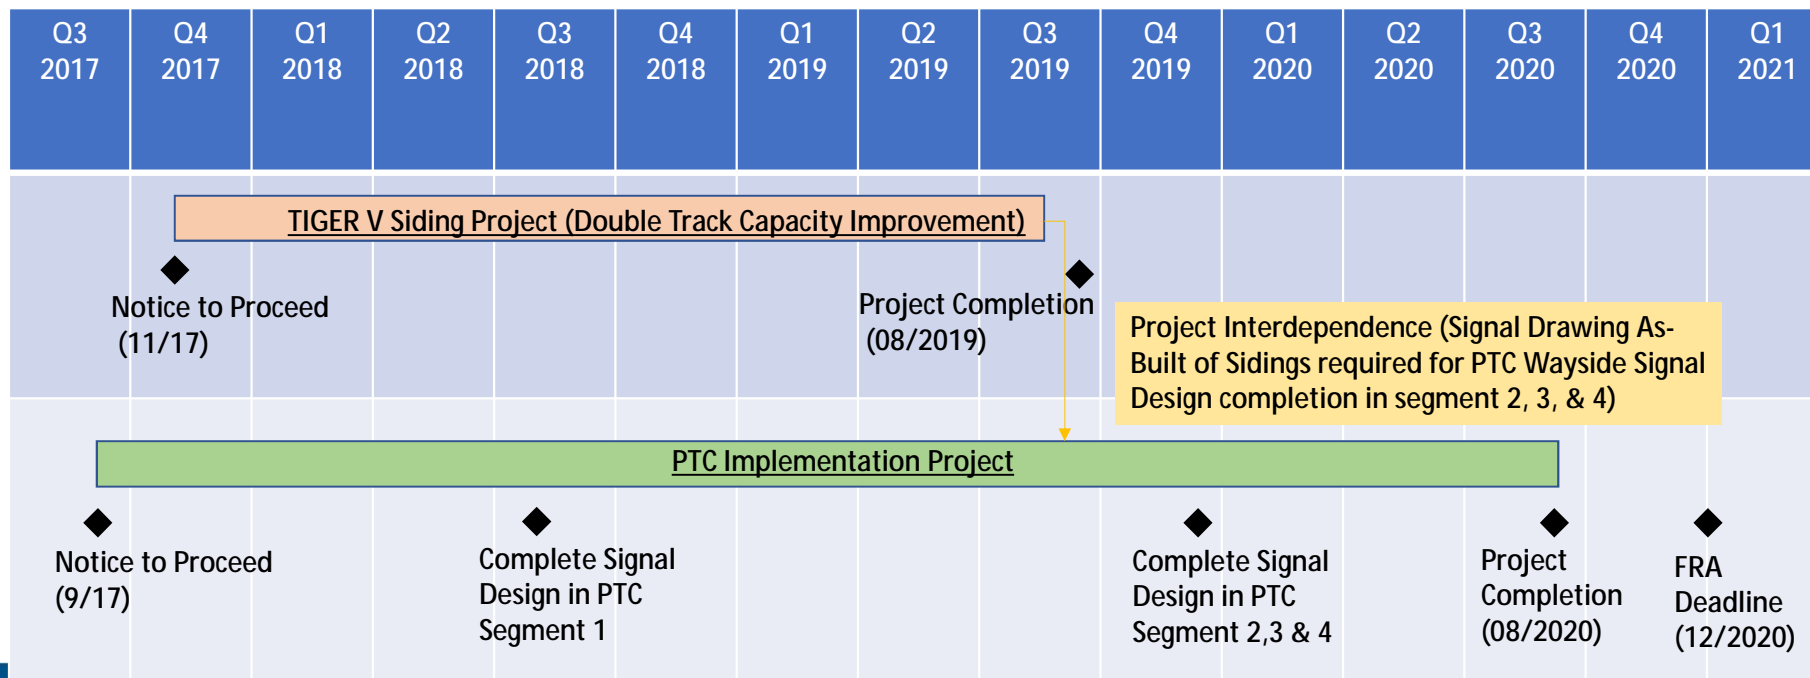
| Q3 2017 | Q4 2017 | Q1 2018 | Q2 2018 | Q3 2018 | Q4 2018 | Q1 2019 | Q2 2019 | Q3 2019 | Q4 2019 | Q1 2020 | Q2 2020 | Q3 2020 | Q4 2020 | Q1 2021 |
|---|---|---|---|---|---|---|---|---|---|---|---|---|---|---|

TIGER V Siding Project (Double Track Capacity Improvement)

Notice to Proceed (11/17)

Project Completion (08/2019)

Project Interdependence (Signal Drawing As-Built of Sidings required for PTC Wayside Signal Design completion in segment 2, 3, & 4)

PTC Implementation Project

Notice to Proceed (9/17)

Complete Signal Design in PTC Segment 1

Complete Signal Design in PTC Segment 2,3 & 4

Project Completion (08/2020)

FRA Deadline (12/2020)